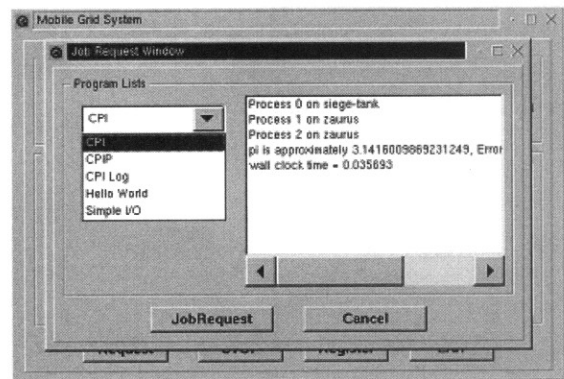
Mobile Grid System

Job Request Window

Program Lists

CPI

CPI
CPIP
CPI Log
Hello World
Simple I/O

Process 0 on siege-tank
Process 1 on zaurus
Process 2 on zaurus
pi is approximately 3.1416009869231249, Error
wall clock time = 0.035693

JobRequest

Cancel

Request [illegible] Register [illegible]